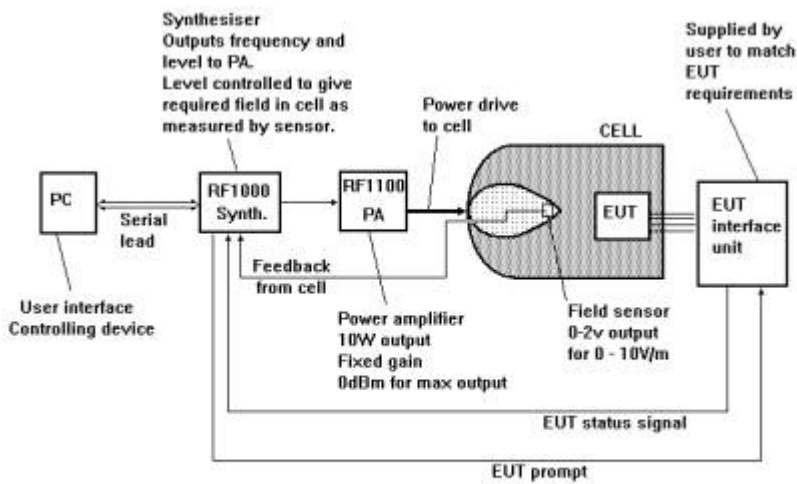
Synthesiser
Outputs frequency and level to PA.
Level controlled to give required field in cell as measured by sensor.

Supplied by user to match EUT requirements

Power drive to cell

CELL

PC

Serial lead

RF1000 Synth.

RF1100 PA

EUT

EUT interface unit

Feedback from cell

User interface
Controlling device

Power amplifier
10W output
Fixed gain
0dBm for max output

Field sensor
0-2v output
for 0 - 10V/m

EUT status signal

EUT prompt